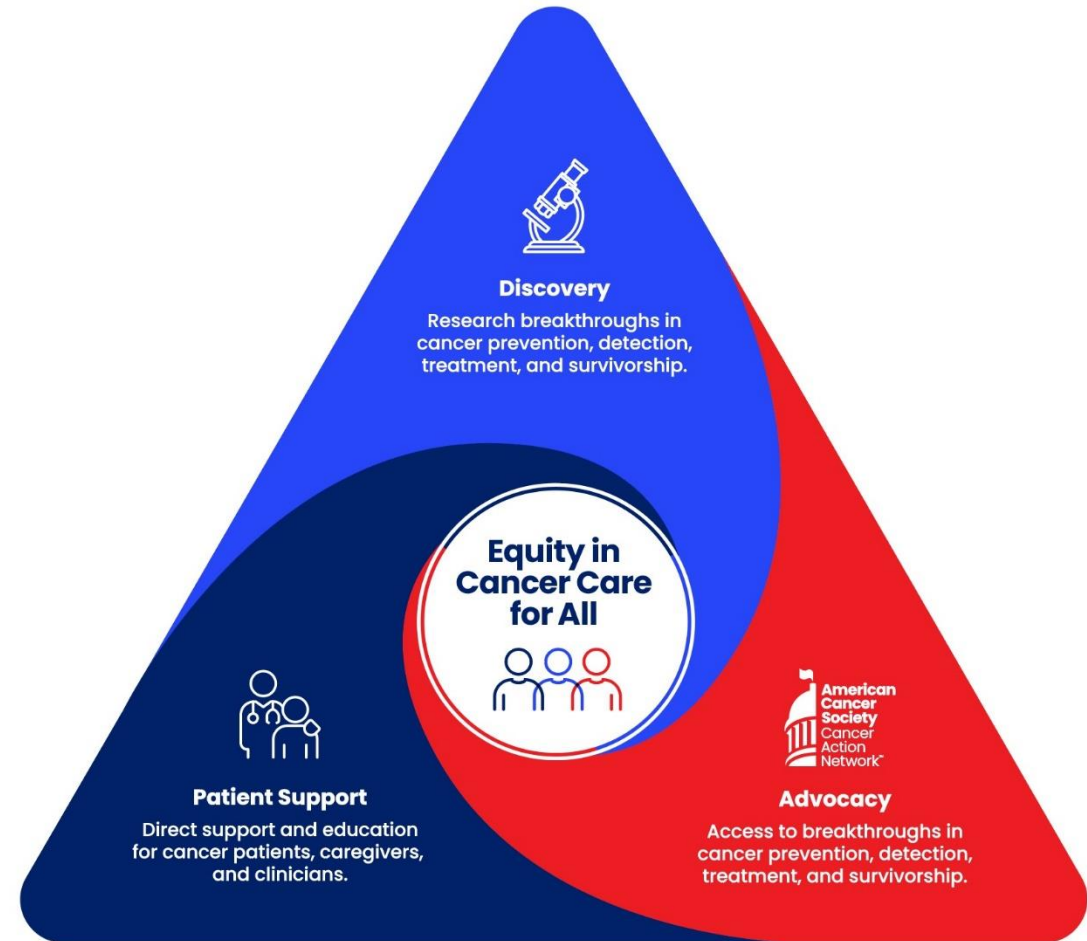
Discovery

Research breakthroughs in cancer prevention, detection, treatment, and survivorship.

Equity in Cancer Care for All

Patient Support

Direct support and education for cancer patients, caregivers, and clinicians.

American Cancer Society Cancer Action Network™

Advocacy

Access to breakthroughs in cancer prevention, detection, treatment, and survivorship.